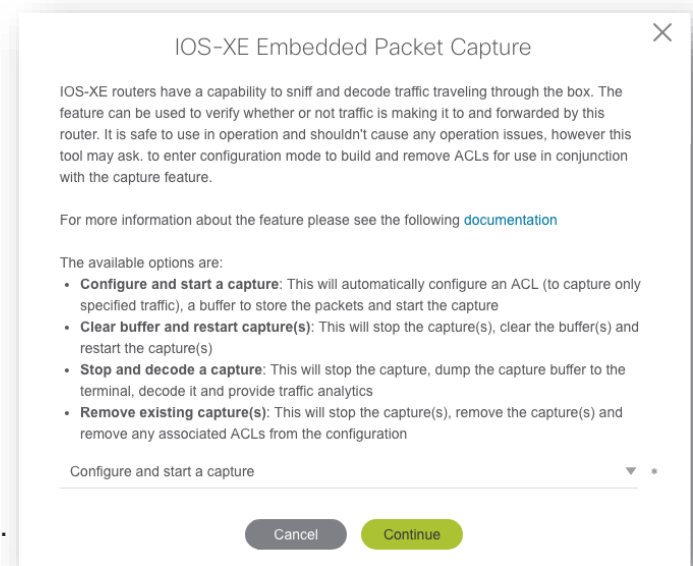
IOS-XE Embedded Packet Capture

IOS-XE routers have a capability to sniff and decode traffic traveling through the box. The feature can be used to verify whether or not traffic is making it to and forwarded by this router. It is safe to use in operation and shouldn't cause any operation issues, however this tool may ask. to enter configuration mode to build and remove ACLs for use in conjunction with the capture feature.

For more information about the feature please see the following documentation

The available options are:
• **Configure and start a capture**: This will automatically configure an ACL (to capture only specified traffic), a buffer to store the packets and start the capture
• **Clear buffer and restart capture(s)**: This will stop the capture(s), clear the buffer(s) and restart the capture(s)
• **Stop and decode a capture**: This will stop the capture, dump the capture buffer to the terminal, decode it and provide traffic analytics
• **Remove existing capture(s)**: This will stop the capture(s), remove the capture(s) and remove any associated ACLs from the configuration

Configure and start a capture

Cancel Continue